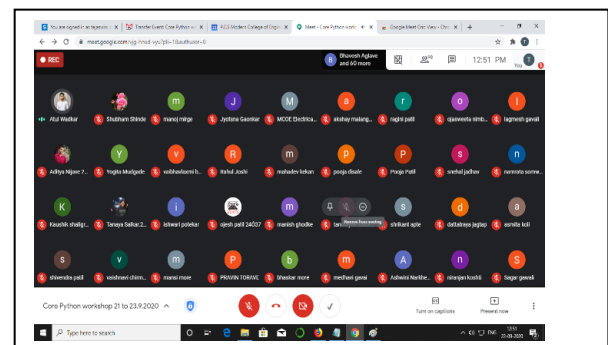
You are signed in as rajashri × | Transfer Event: Core Python w × | AGS Modern College of Engi × | Meet – Core Python works × | Google Meet Grid View – Chro × | +

meet.google.com/rgg-mwd-vyc?pli=1&authuser=0

REC

B Bhavesh Aglave and 60 more

12:51 PM

You

Atul Wadkar | Shubham Shinde | manoj mirge | Jyotsna Gasnkar | MCOE Electrica... | akshay malang... | raghi patil | ojasweeta nimb... | lagmesh gawali

Aditya Nijave 7... | Yogita Mudgade | vaibhavlaxmi b... | Rahul Joshi | mahadev kekan | pooja disale | Pooja Patil | snehal jadhav | namrata somw...

Kaushik shailgr... | Tanaya Salkar 2... | ishwari putekar | ojesh patil 24037 | manish ghodke | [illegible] | Remove from meeting | shrikant aple | dattatreya jagtap | asmita koli

shivendra patil | vaishnavi chim... | mansi more | PRAVIN TORAVE | bhaskar more | mesharj gavai | Ashwini Narkhe... | niranjan kushti | Sagar gawali

Core Python workshop 21 to 23.9.2020

Turn on captions | Present now

Type here to search

12:51
23-09-2020